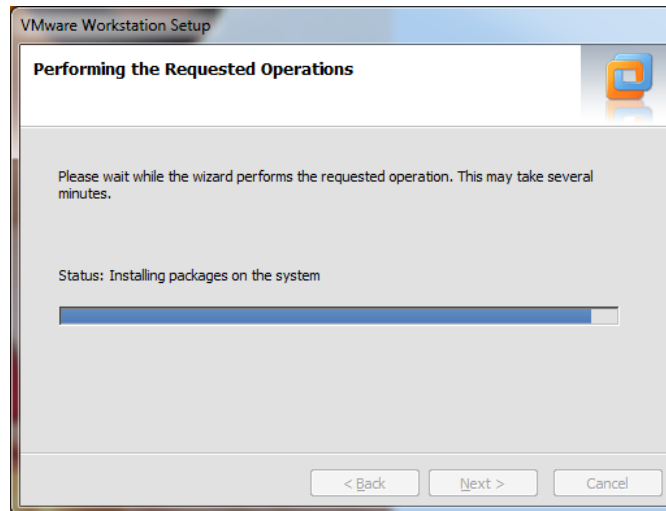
VMware Workstation Setup

Performing the Requested Operations

Please wait while the wizard performs the requested operation. This may take several minutes.

Status: Installing packages on the system

< Back | Next > | Cancel